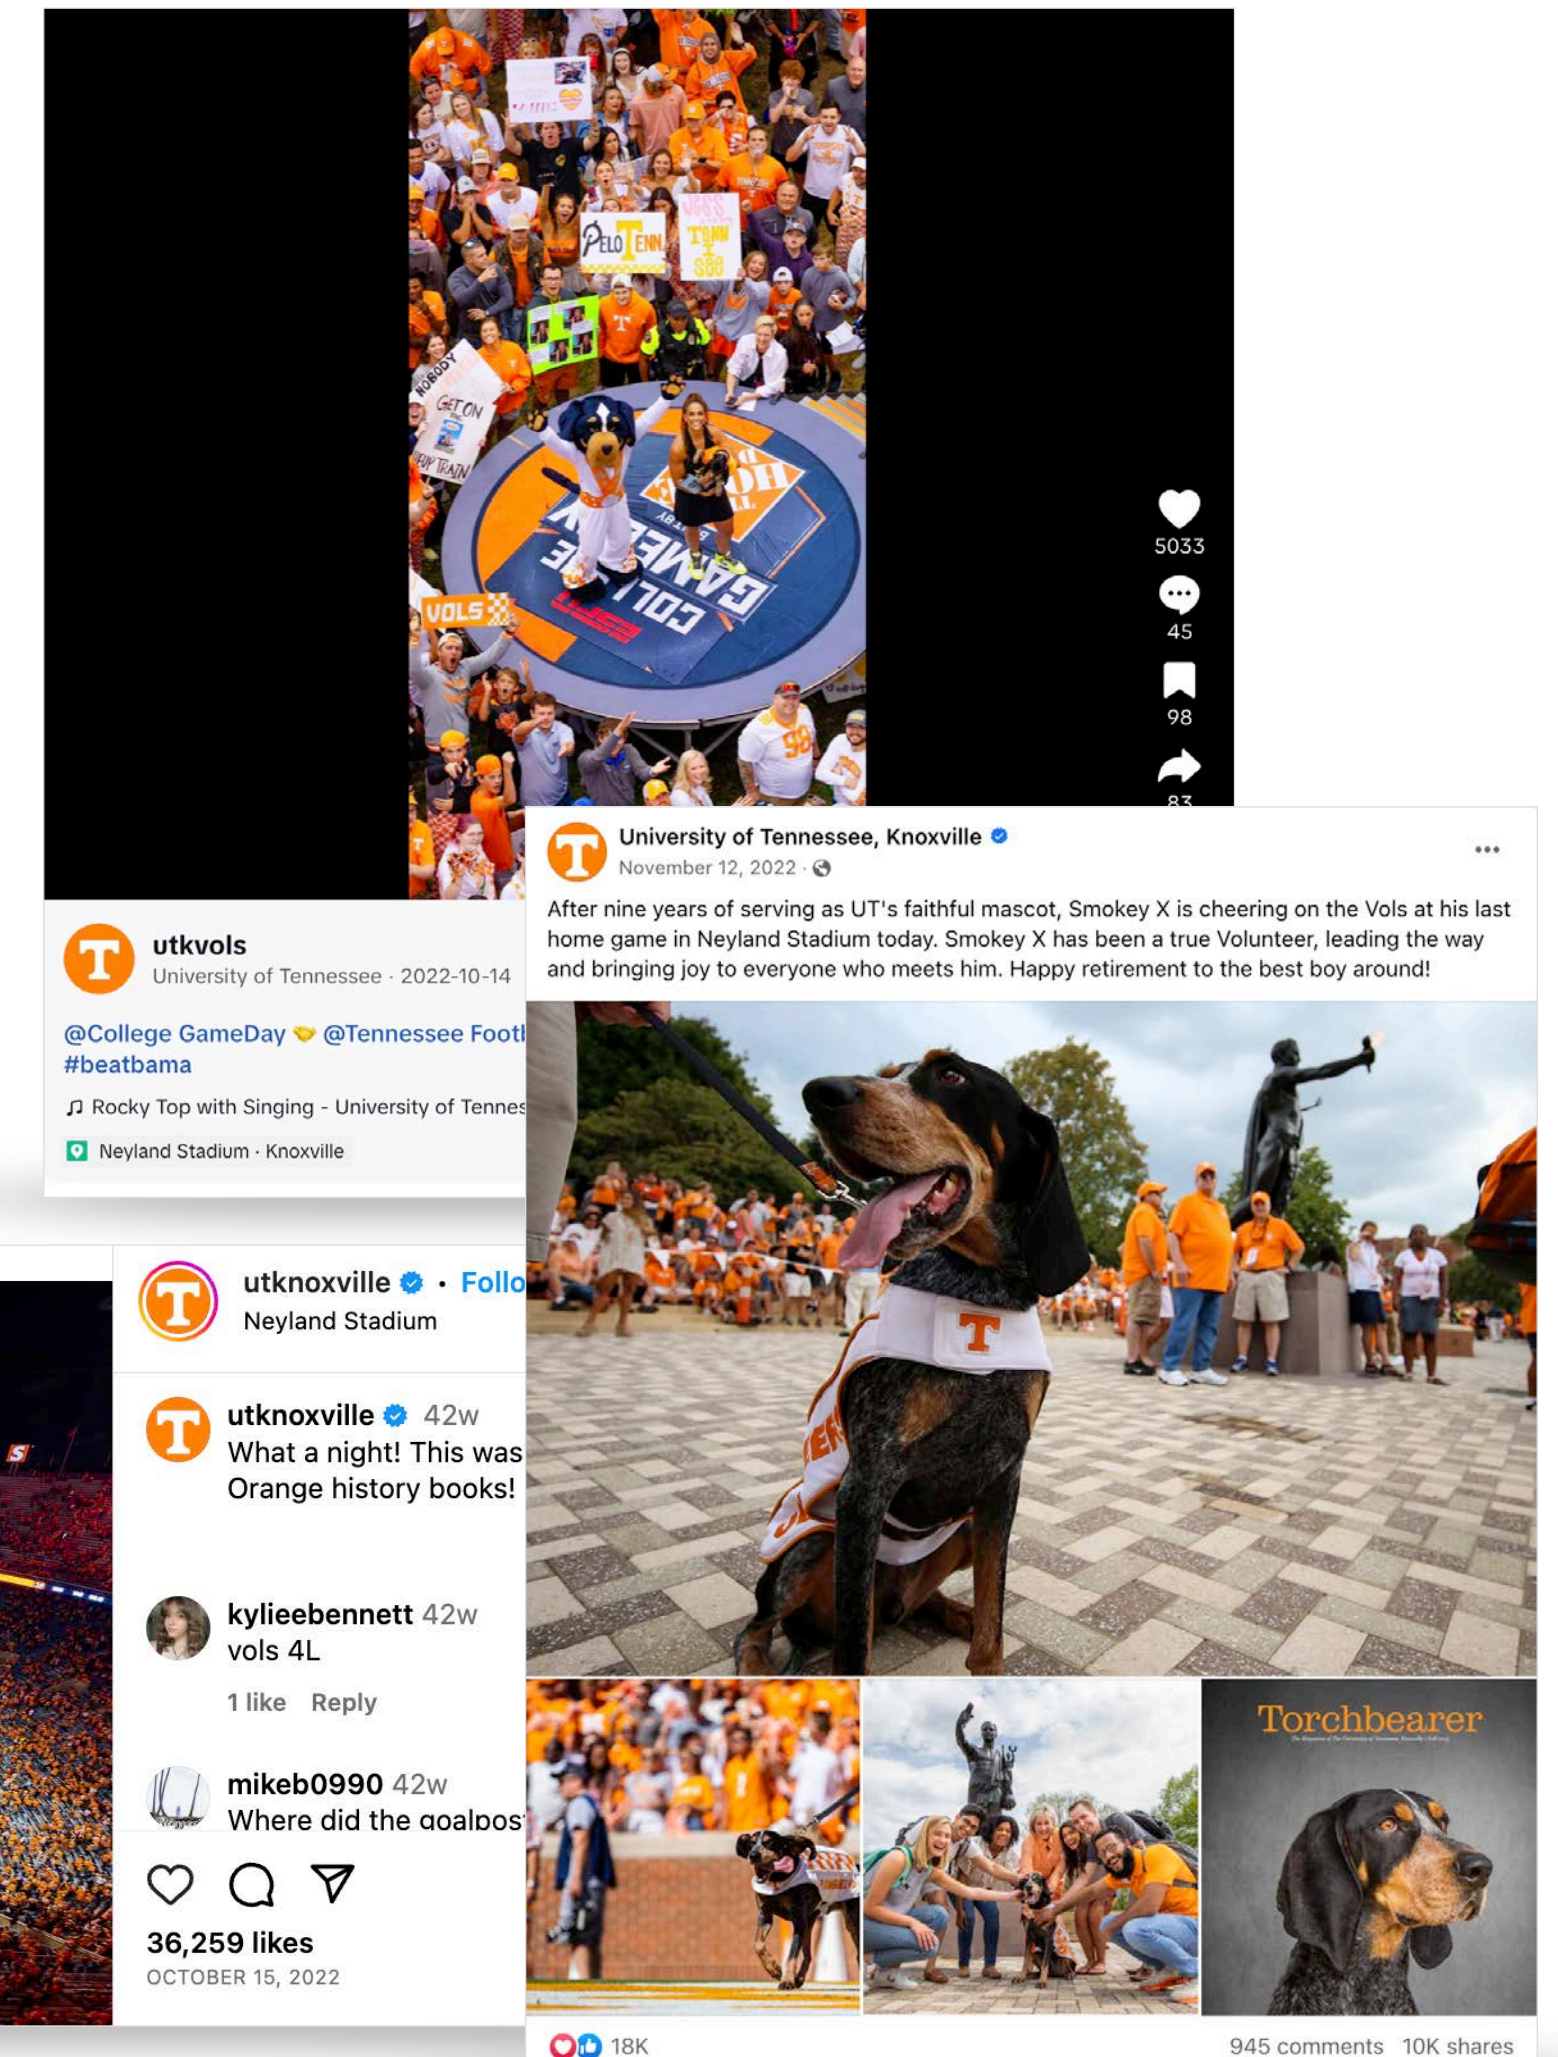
PELOTENN

TENN SEE

NOBODY GET ON TRAIN

VOLS

COLLEGE GAMEDAY

5033

45

98

83

utkvols
University of Tennessee · 2022-10-14

@College GameDay 🤝 @Tennessee Footl
#beatbama

♫ Rocky Top with Singing - University of Tennes

Neyland Stadium · Knoxville

University of Tennessee, Knoxville
November 12, 2022 ·

After nine years of serving as UT's faithful mascot, Smokey X is cheering on the Vols at his last home game in Neyland Stadium today. Smokey X has been a true Volunteer, leading the way and bringing joy to everyone who meets him. Happy retirement to the best boy around!

Torchbearer

18K

945 comments 10K shares

utknoxville • Follo
Neyland Stadium

utknoxville 42w
What a night! This was
Orange history books!

kylieebennett 42w
vols 4L

1 like Reply

mikeb0990 42w
Where did the goalpos

36,259 likes
OCTOBER 15, 2022